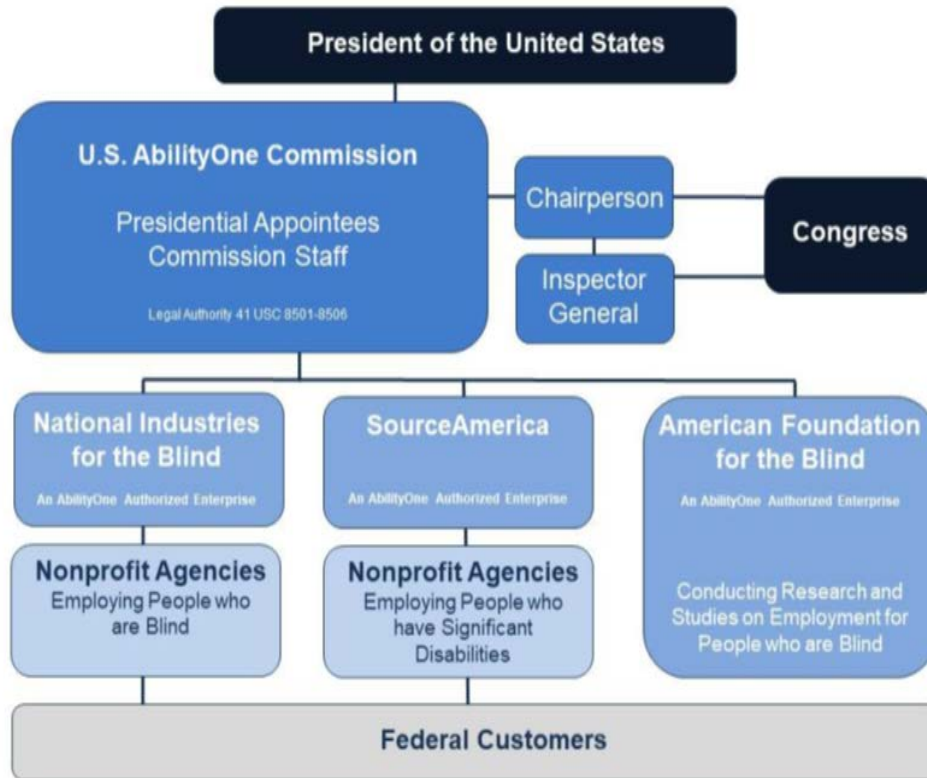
President of the United States

U.S. AbilityOne Commission

Presidential Appointees
Commission Staff

Legal Authority 41 USC 8501-8506

Chairperson

Inspector General

Congress

National Industries for the Blind

An AbilityOne Authorized Enterprise

SourceAmerica

An AbilityOne Authorized Enterprise

American Foundation for the Blind

An AbilityOne Authorized Enterprise

Nonprofit Agencies
Employing People who are Blind

Nonprofit Agencies
Employing People who have Significant Disabilities

Conducting Research and Studies on Employment for People who are Blind

Federal Customers